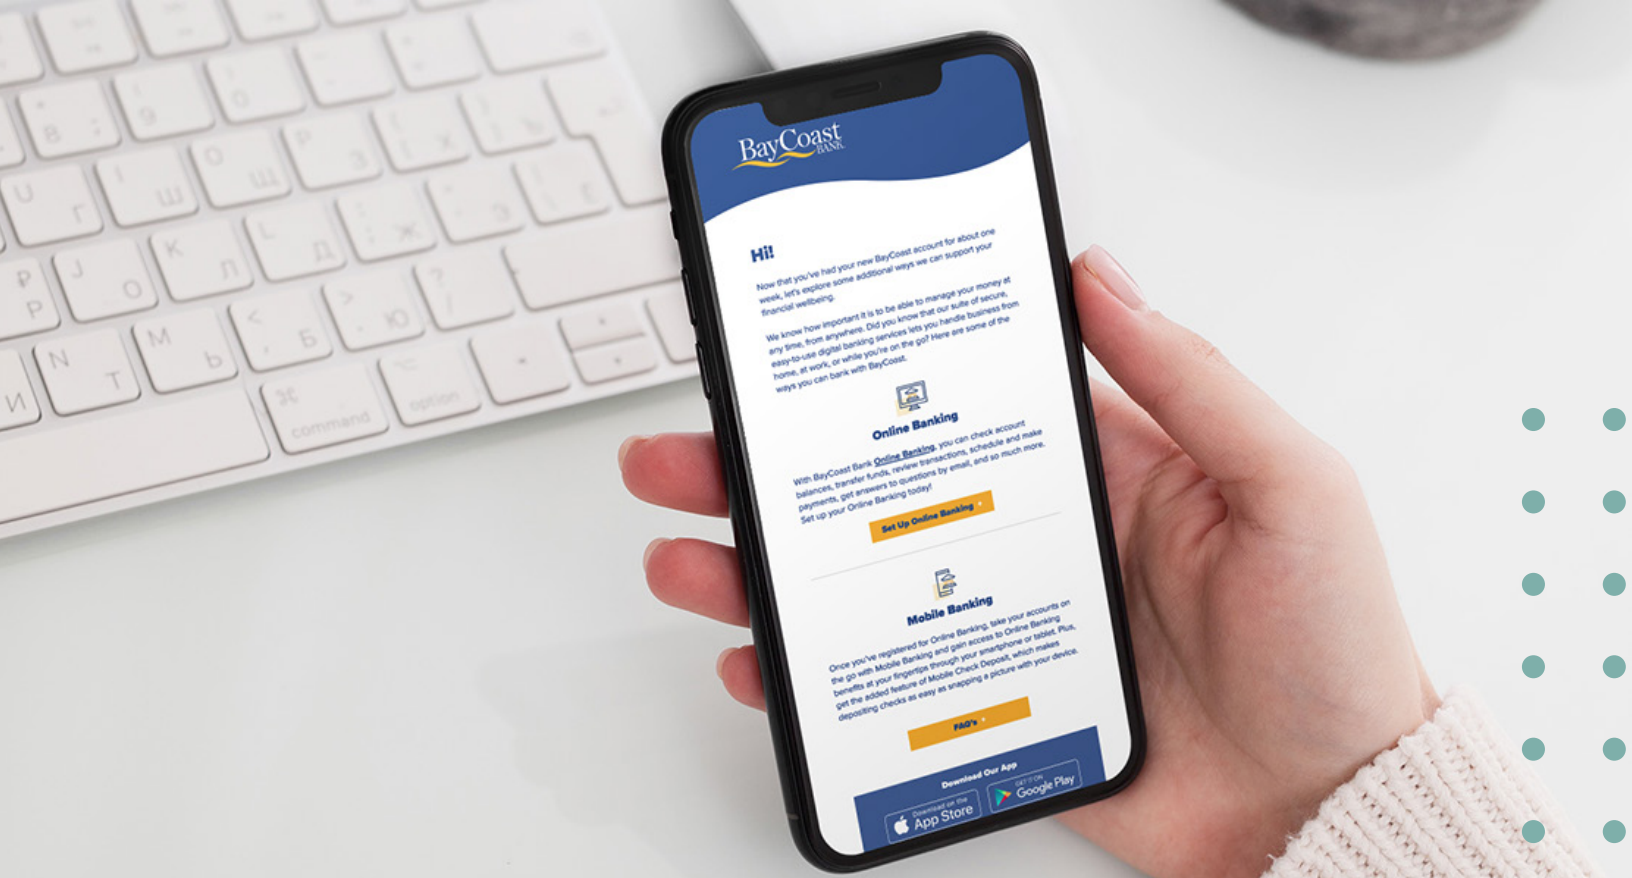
BayCoast BANK

Hi!

Now that you've had your new BayCoast account for about one week, let's explore some additional ways we can support your financial wellbeing.

We know how important it is to be able to manage your money at any time, from anywhere. Did you know that our suite of secure, easy-to-use digital banking services lets you handle business from home, at work, or while you're on the go? Here are some of the ways you can bank with BayCoast.

Online Banking

With BayCoast Bank Online Banking, you can check account balances, transfer funds, review transactions, schedule and make payments, get answers to questions by email, and so much more. Set up your Online Banking today!

Set Up Online Banking »

Mobile Banking

Once you've registered for Online Banking, take your accounts on the go with Mobile Banking and gain access to Online Banking benefits at your fingertips through your smartphone or tablet. Plus, get the added feature of Mobile Check Deposit, which makes depositing checks as easy as snapping a picture with your device.

FAQ's »

Download Our App

Download on the App Store

GET IT ON Google Play

command

option